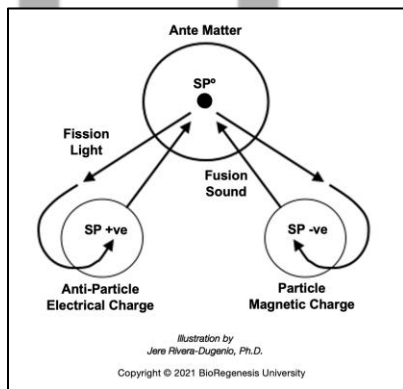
Ante Matter

SP°

Fission
Light

Fusion
Sound

SP +ve

SP -ve

Anti-Particle
Electrical Charge

Particle
Magnetic Charge

Illustration by
Jere Rivera-Dugenio, Ph.D.

Copyright © 2021 BioRegenesis University